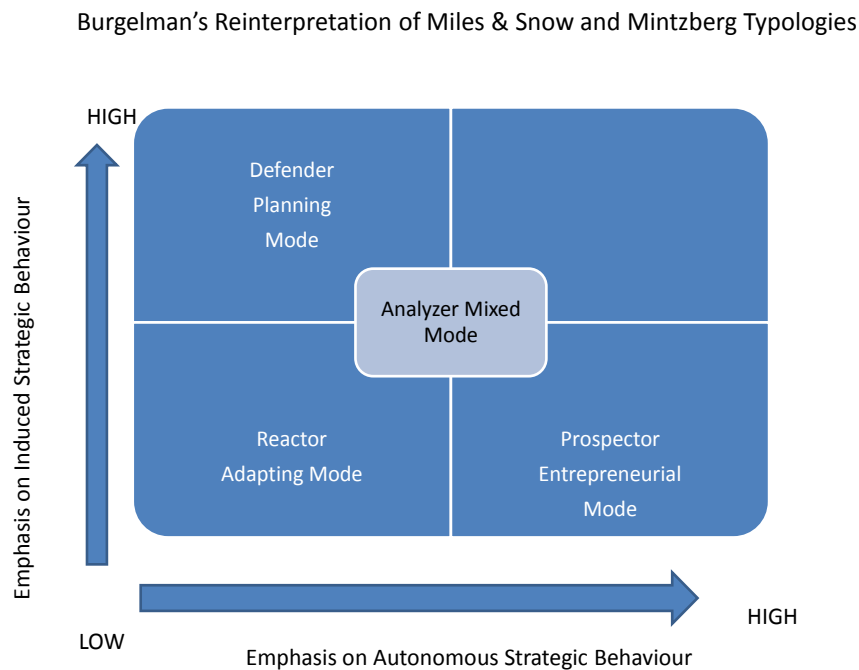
Burgelman’s Reinterpretation of Miles & Snow and Mintzberg Typologies

HIGH

Emphasis on Induced Strategic Behaviour

Defender
Planning
Mode

Analyzer Mixed Mode

Reactor
Adapting Mode

Prospector
Entrepreneurial
Mode

LOW

HIGH

Emphasis on Autonomous Strategic Behaviour